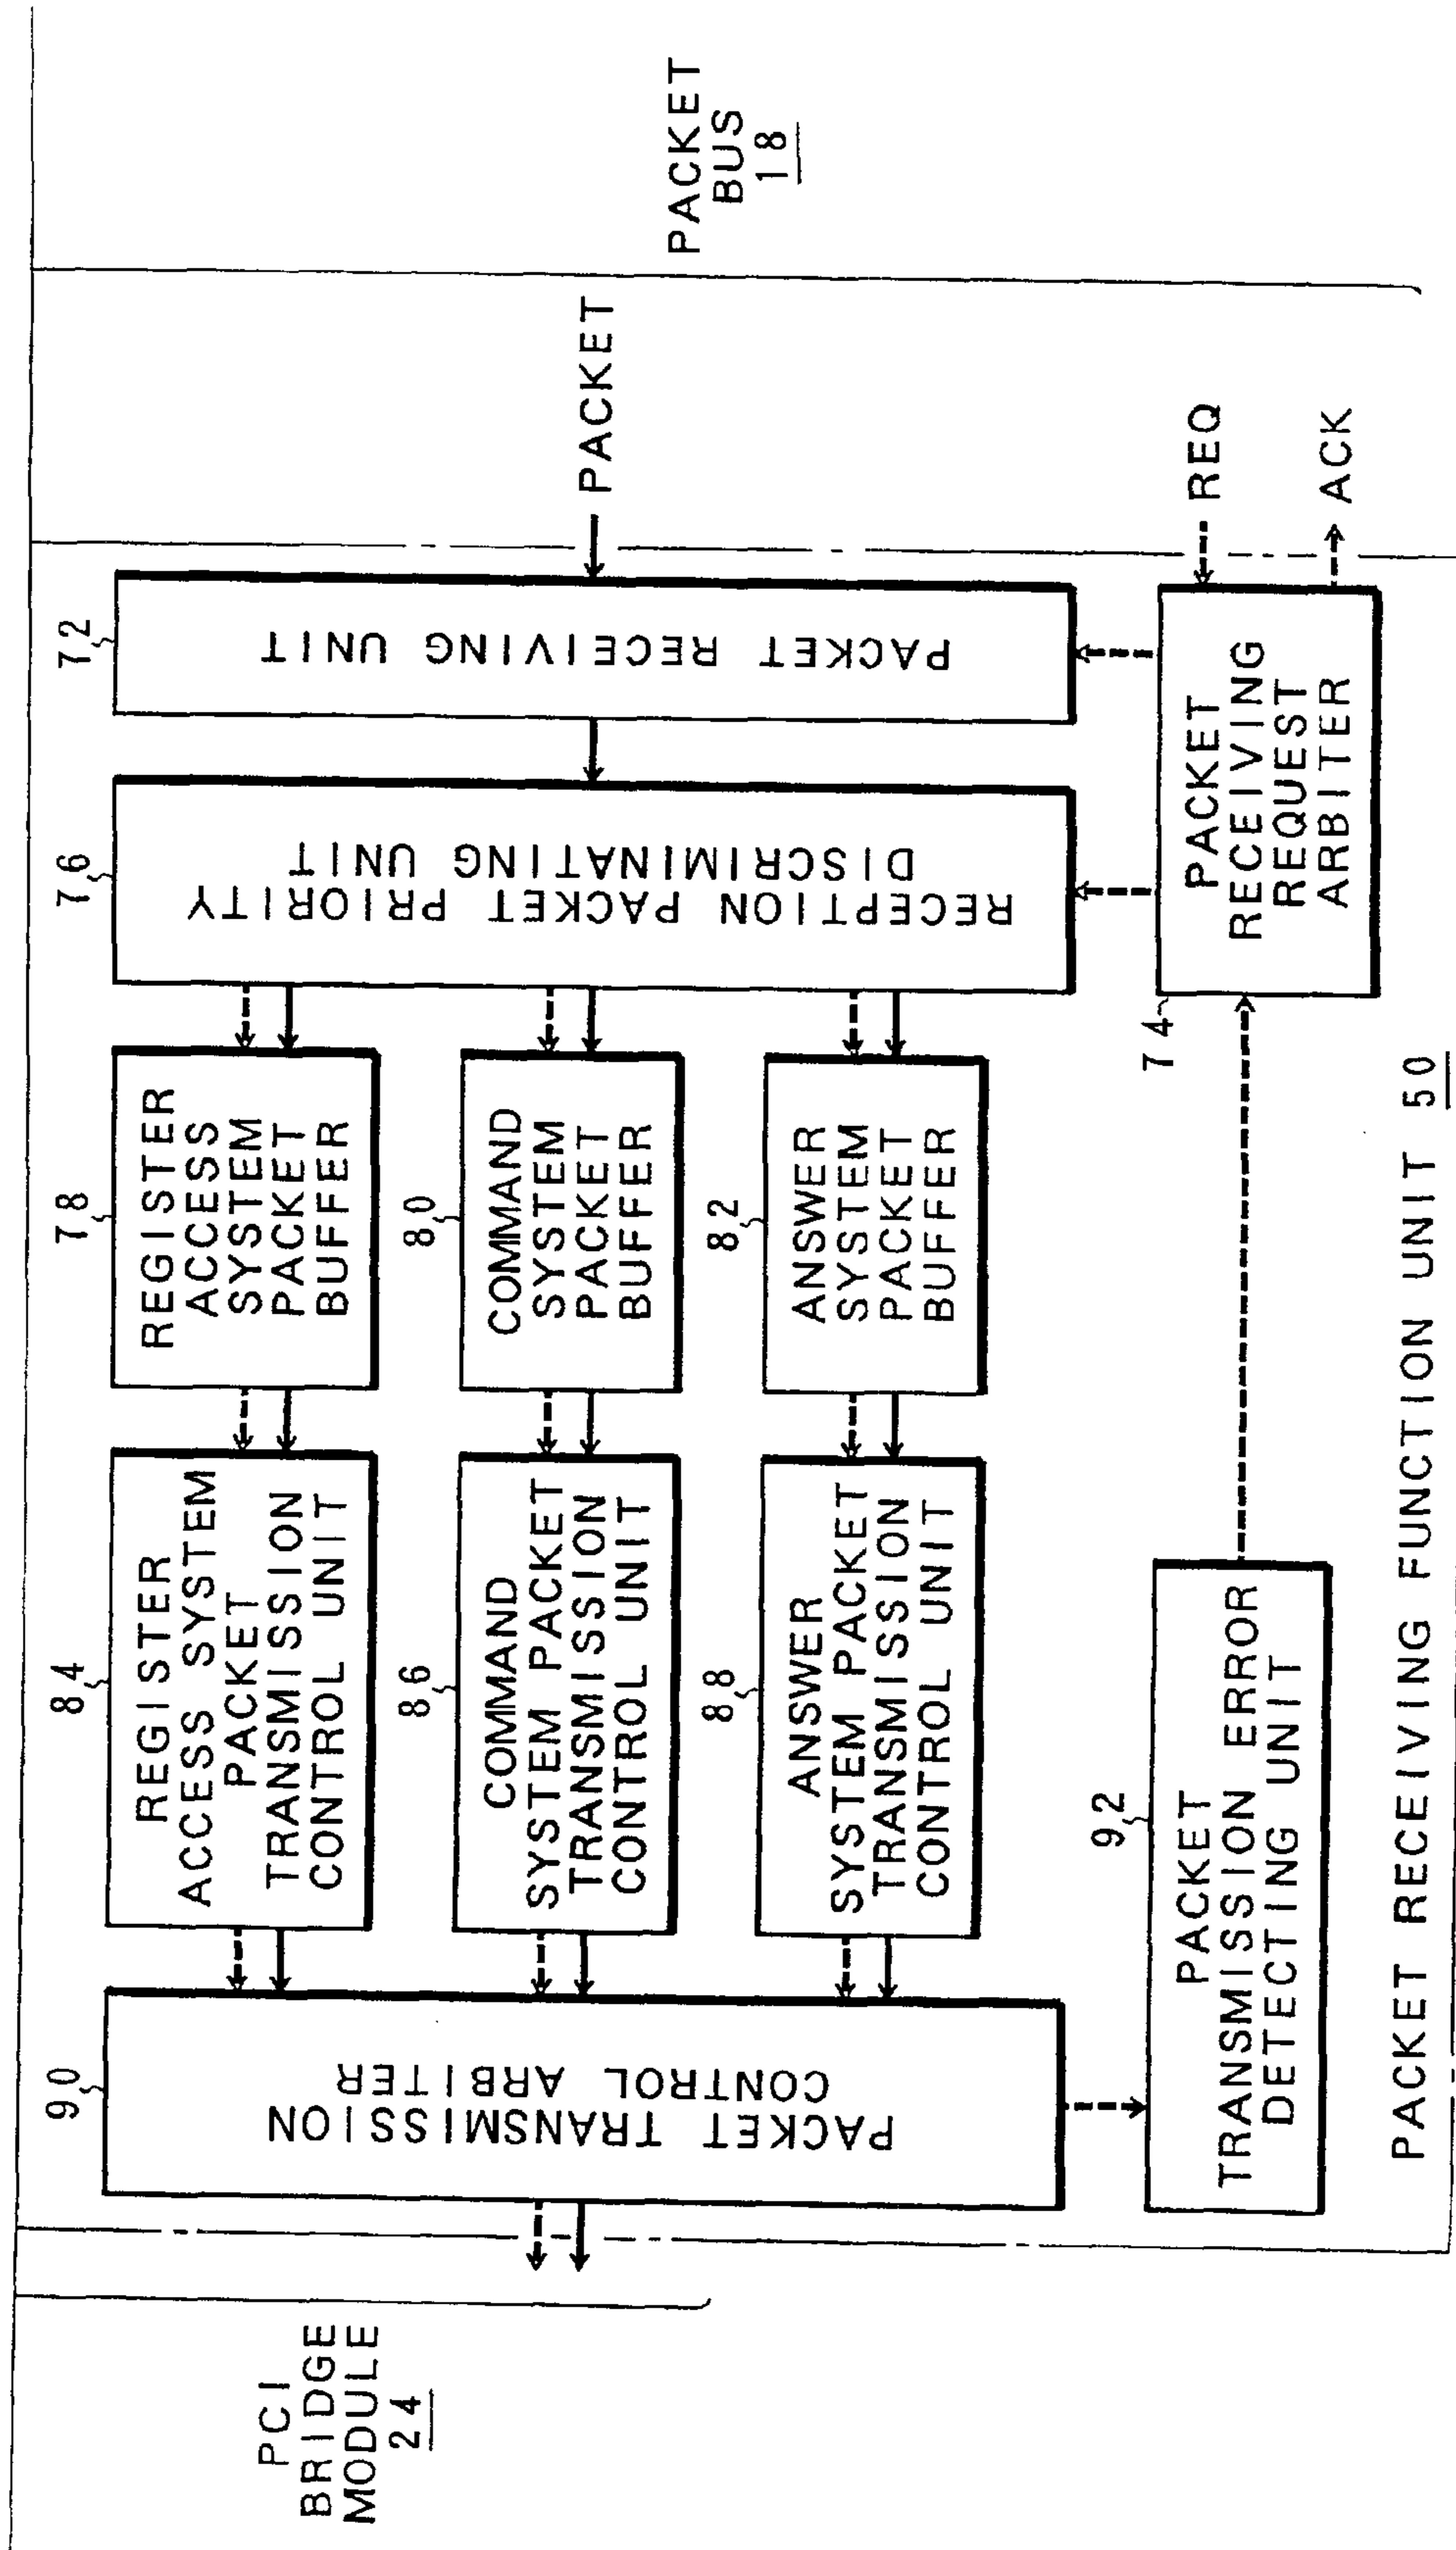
PACKET BUS 18

PACKET

REQ

ACK

72
PACKET RECEIVING UNIT

76
RECEPTION PACKET PRIORITY DISCRIMINATING UNIT

PACKET RECEIVING REQUEST ARBITER
74

78
REGISTER ACCESS SYSTEM PACKET BUFFER

80
COMMAND SYSTEM PACKET BUFFER

82
ANSWER SYSTEM PACKET BUFFER

84
REGISTER ACCESS SYSTEM PACKET TRANSMISSION CONTROL UNIT

86
COMMAND SYSTEM PACKET TRANSMISSION CONTROL UNIT

88
ANSWER SYSTEM PACKET TRANSMISSION CONTROL UNIT

92
PACKET TRANSMISSION ERROR DETECTING UNIT

90
PACKET TRANSMISSION CONTROL ARBITER

PACKET RECEIVING FUNCTION UNIT 50

PCI BRIDGE MODULE 24